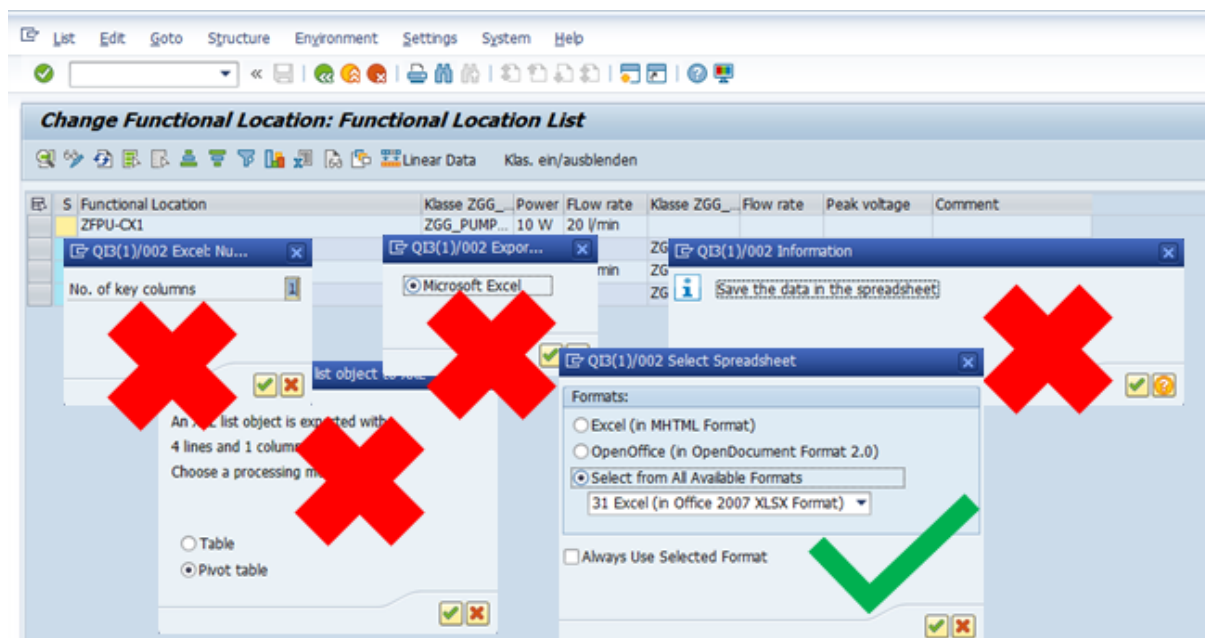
List Edit Goto Structure Environment Settings System Help

Change Functional Location: Functional Location List

Linear Data Klas. ein/ausblenden

| S | Functional Location | Klasse ZGG_... | Power | FLow rate | Klasse ZGG_... | Flow rate | Peak voltage | Comment |
|---|---|---|---|---|---|---|---|---|
| | ZFPU-CX1 | ZGG_PUMP... | 10 W | 20 l/min | | | | |
| | | | | min | ZG | | | |
| | | | | | ZG | | | |
| | | | | | ZG | | | |

QI3(1)/002 Excel: Nu...

No. of key columns 1

QI3(1)/002 Expor...

Microsoft Excel

QI3(1)/002 Information

Save the data in the spreadsheet

list object to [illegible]

An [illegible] list object is ex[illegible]ted with

4 lines and 1 colum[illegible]

Choose a processing m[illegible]

Table

Pivot table

QI3(1)/002 Select Spreadsheet

Formats:

Excel (in MHTML Format)

OpenOffice (in OpenDocument Format 2.0)

Select from All Available Formats

31 Excel (in Office 2007 XLSX Format)

Always Use Selected Format